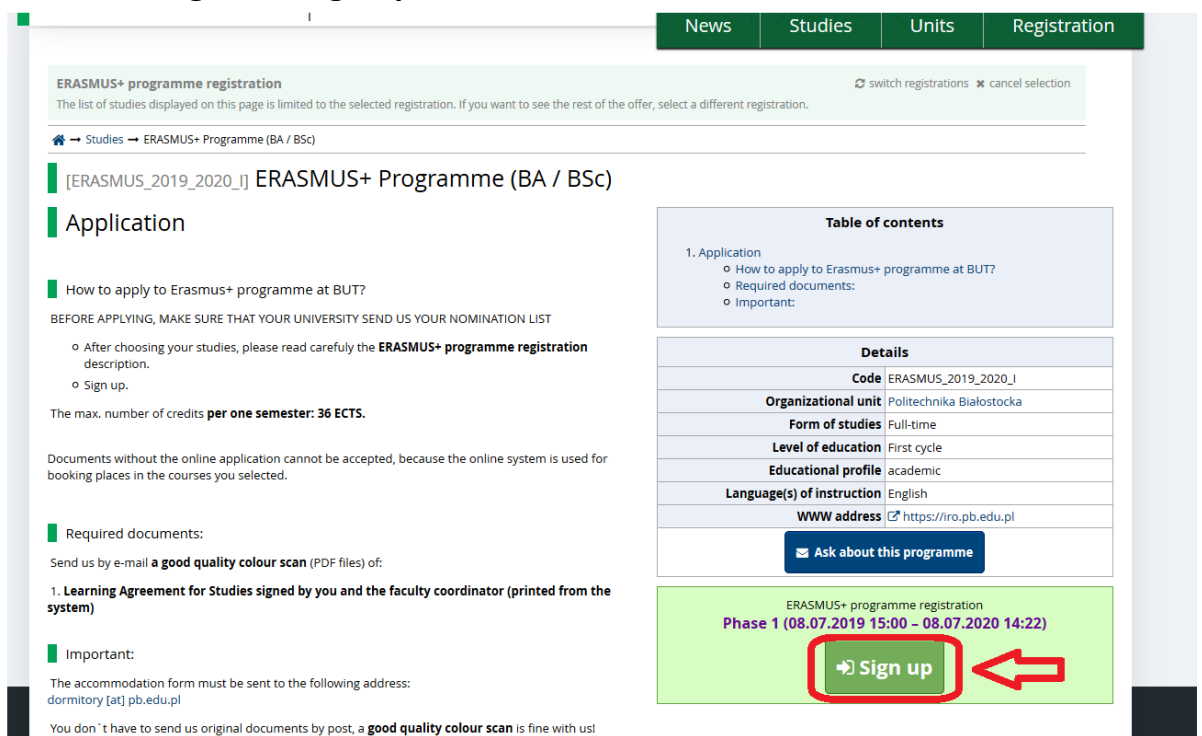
News | Studies | Units | Registration

ERASMUS+ programme registration
switch registrations  cancel selection
The list of studies displayed on this page is limited to the selected registration. If you want to see the rest of the offer, select a different registration.

→ Studies → ERASMUS+ Programme (BA / BSc)

[ERASMUS_2019_2020_I] ERASMUS+ Programme (BA / BSc)

Application

How to apply to Erasmus+ programme at BUT?

BEFORE APPLYING, MAKE SURE THAT YOUR UNIVERSITY SEND US YOUR NOMINATION LIST

- After choosing your studies, please read carefuly the **ERASMUS+ programme registration** description.
- Sign up.

The max. number of credits **per one semester: 36 ECTS.**

Documents without the online application cannot be accepted, because the online system is used for booking places in the courses you selected.

Required documents:

Send us by e-mail **a good quality colour scan** (PDF files) of:

1. **Learning Agreement for Studies signed by you and the faculty coordinator (printed from the system)**

Important:

The accommodation form must be sent to the following address:
dormitory [at] pb.edu.pl

You don`t have to send us original documents by post, a **good quality colour scan** is fine with us!

Table of contents

1. Application
- How to apply to Erasmus+ programme at BUT?
- Required documents:
- Important:

Details

| | |
|---|---|
| Code | ERASMUS_2019_2020_I |
| Organizational unit | Politechnika Białostocka |
| Form of studies | Full-time |
| Level of education | First cycle |
| Educational profile | academic |
| Language(s) of instruction | English |
| WWW address | https://iro.pb.edu.pl |

Ask about this programme

ERASMUS+ programme registration
Phase 1 (08.07.2019 15:00 – 08.07.2020 14:22)

Sign up